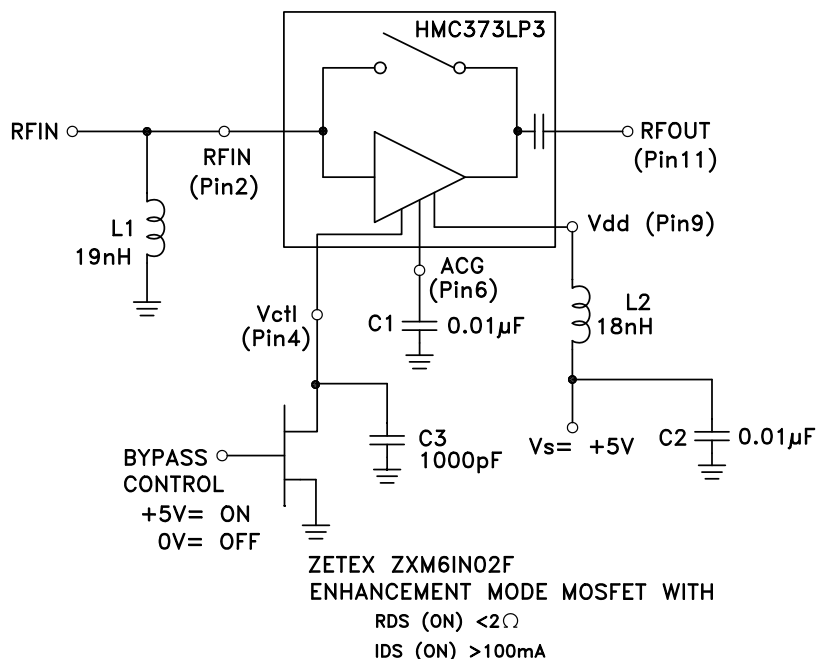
HMC373LP3

RFIN

RFIN (Pin2)

RFOUT (Pin11)

L1 19nH

Vdd (Pin9)

ACG (Pin6)

Vctl (Pin4)

C1 $0.01\mu F$

L2 18nH

C3 1000pF

Vs= +5V

C2 $0.01\mu F$

BYPASS CONTROL
+5V= ON
0V= OFF

ZETEX ZXM61N02F
ENHANCEMENT MODE MOSFET WITH
RDS (ON) $<2\Omega$
IDS (ON) >100mA